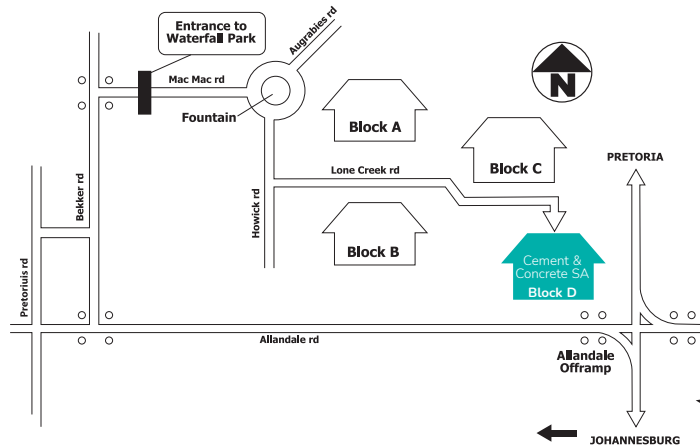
Entrance to Waterfall Park

Augrabies rd

Mac Mac rd

Fountain

N

Block A

Block C

PRETORIA

Lone Creek rd

Bekker rd

Howick rd

Block B

Cement & Concrete SA
Block D

Pretoriuis rd

Allandale rd

Allandale Offramp

JOHANNESBURG